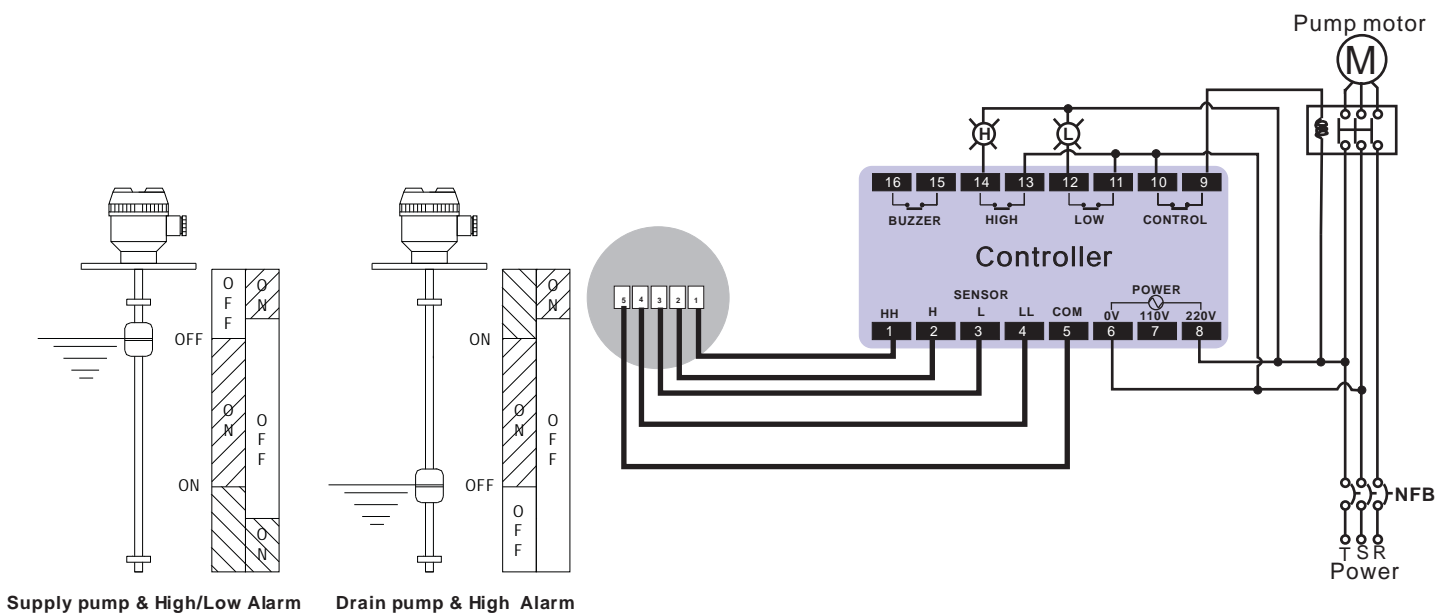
Pump motor
M

H L

16 15 14 13 12 11 10 9
BUZZER HIGH LOW CONTROL

Controller

SENSOR
HH H L LL COM
1 2 3 4 5

POWER
0V 110V 220V
6 7 8

5 4 3 2 1

NFB
T S R
Power

OFF
OFF
ON
ON
OFF
ON

ON
OFF
ON
OFF
ON
OFF

Supply pump & High/Low Alarm

Drain pump & High Alarm